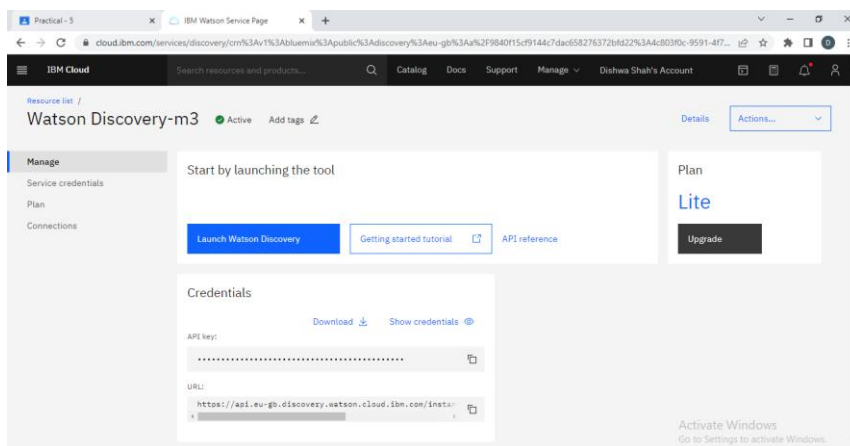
Practical - 5 × IBM Watson Service Page × +

cloud.ibm.com/services/discovery/crn%3Av1%3Abluemix%3Apublic%3Adiscovery%3Aeu-gb%3Aa%2F9840f15cf9144c7dac658276372bfd22%3A4c803f0c-9591-4f7...

IBM Cloud Search resources and products... Catalog Docs Support Manage Dishwa Shah's Account

Resource list /

Watson Discovery-m3 Active Add tags

Details Actions...

Manage

Service credentials

Plan

Connections

Start by launching the tool

Launch Watson Discovery

Getting started tutorial

API reference

Plan

Lite

Upgrade

Credentials

Download Show credentials

API key:

••••••••••••••••••••••••••••••••••••••••••••

URL:

https://api.eu-gb.discovery.watson.cloud.ibm.com/instar

Activate Windows

Go to Settings to activate Windows.